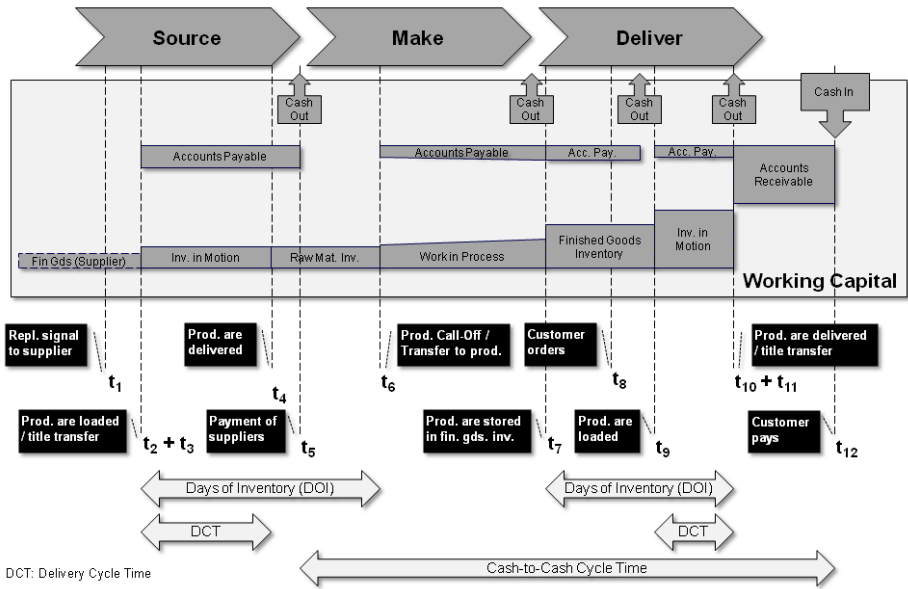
Source

Make

Deliver

Cash Out

Cash Out

Cash Out

Cash Out

Cash In

Accounts Payable

Accounts Payable

Acc. Pay.

Acc. Pay.

Accounts Receivable

Fin Gds (Supplier)

Inv. in Motion

Raw Mat. Inv.

Work in Process

Finished Goods Inventory

Inv. in Motion

Working Capital

Repl. signal to supplier

$t_1$

Prod. are delivered

$t_4$

Prod. Call-Off / Transfer to prod.

$t_6$

Customer orders

$t_8$

$t_{10} + t_{11}$

Prod. are delivered / title transfer

Prod. are loaded / title transfer

$t_2 + t_3$

Payment of suppliers

$t_5$

Prod. are stored in fin. gds. inv.

$t_7$

Prod. are loaded

$t_9$

Customer pays

$t_{12}$

Days of Inventory (DOI)

Days of Inventory (DOI)

DCT

DCT

DCT: Delivery Cycle Time

Cash-to-Cash Cycle Time